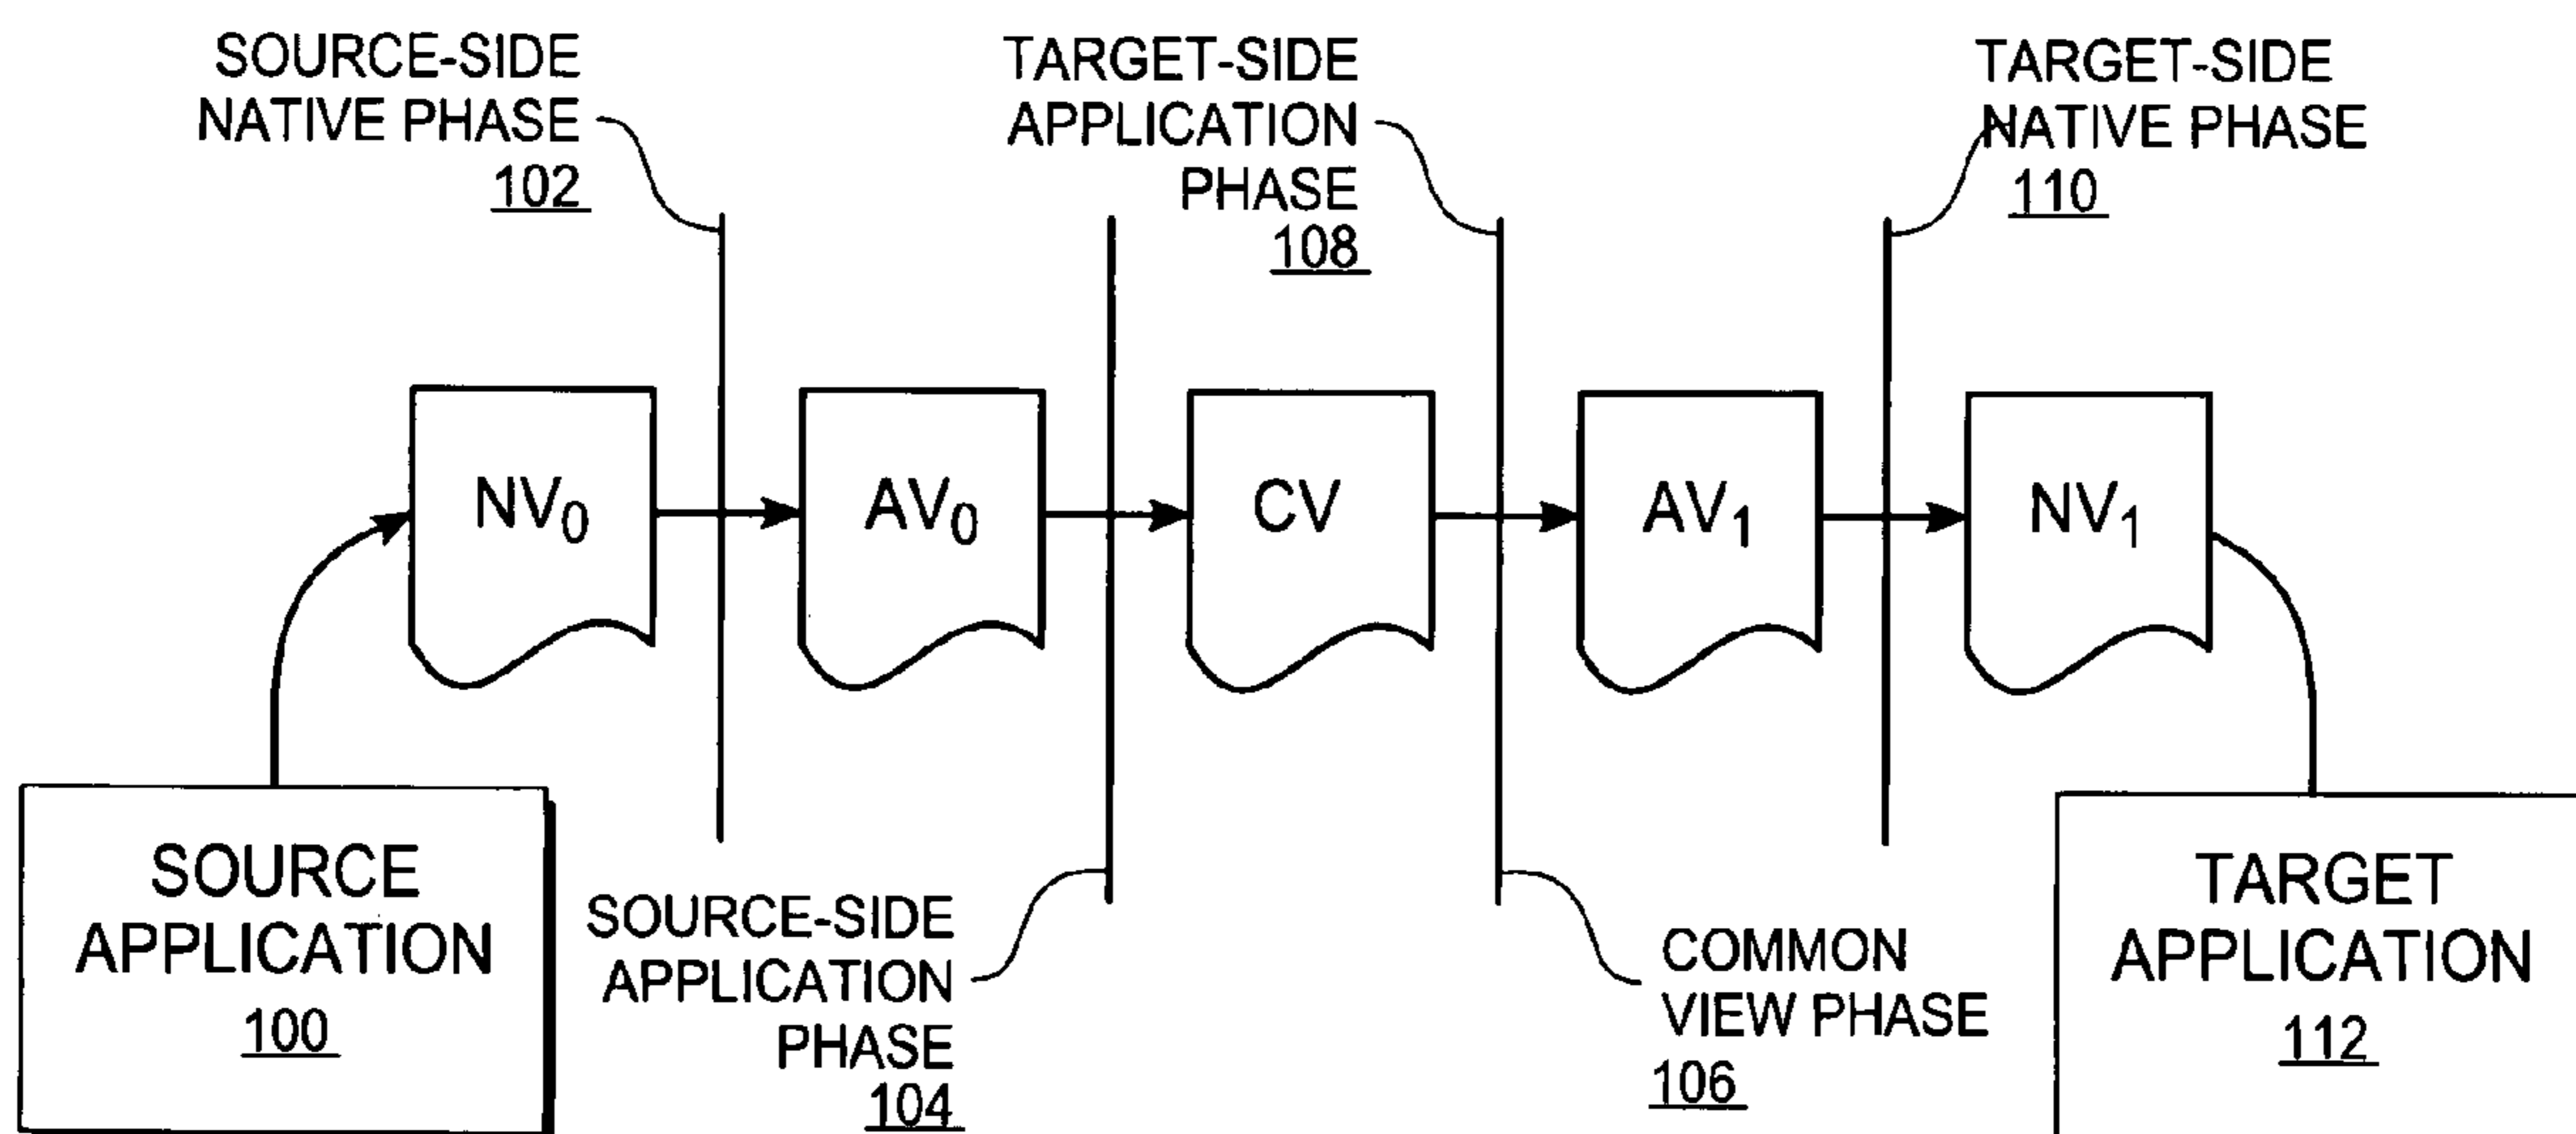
SOURCE-SIDE NATIVE PHASE 102

TARGET-SIDE APPLICATION PHASE 108

TARGET-SIDE NATIVE PHASE 110

$NV_0$

$AV_0$

CV

$AV_1$

$NV_1$

SOURCE APPLICATION 100

SOURCE-SIDE APPLICATION PHASE 104

COMMON VIEW PHASE 106

TARGET APPLICATION 112